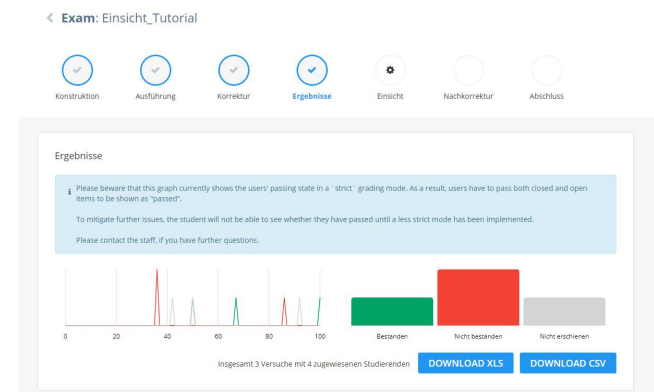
< **Exam**: Einsicht_Tutorial

Konstruktion Ausführung Korrektur Ergebnisse Einsicht Nachkorrektur Abschluss

Ergebnisse

Please beware that this graph currently shows the users' passing state in a `strict` grading mode. As a result, users have to pass both closed and open items to be shown as "passed".

To mitigate further issues, the student will not be able to see whether they have passed until a less strict mode has been implemented.

Please contact the staff, if you have further questions.

0 20 40 60 80 100

Bestanden Nicht bestanden Nicht erschienen

Insgesamt 3 Versuche mit 4 zugewiesenen Studierenden DOWNLOAD XLS DOWNLOAD CSV